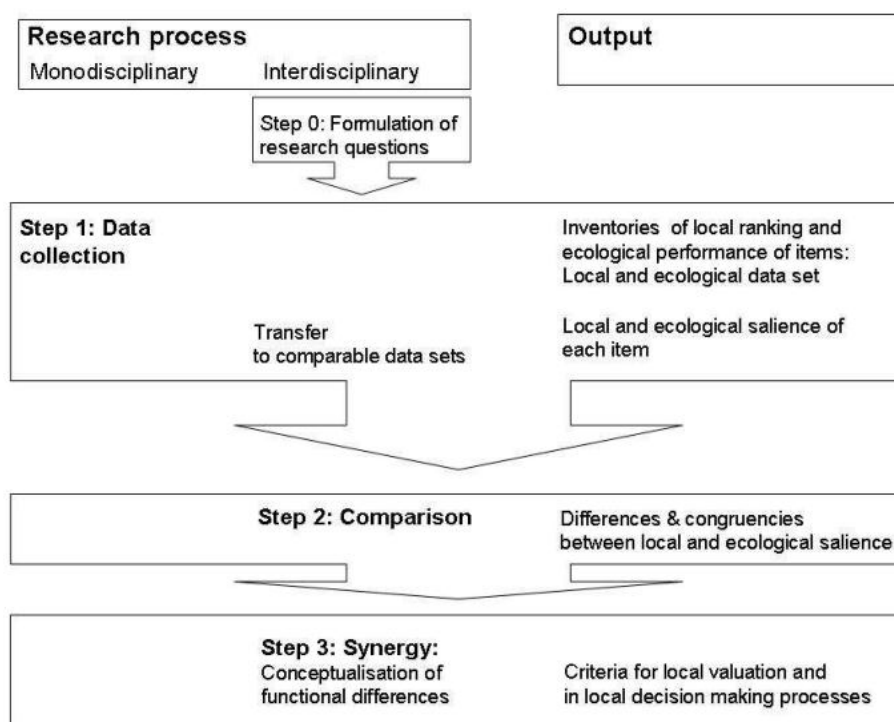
Research process
Monodisciplinary Interdisciplinary

Output

Step 0: Formulation of research questions

Step 1: Data collection

Inventories of local ranking and ecological performance of items: Local and ecological data set

Transfer to comparable data sets

Local and ecological salience of each item

Step 2: Comparison

Differences & congruencies between local and ecological salience

Step 3: Synergy:
Conceptualisation of functional differences

Criteria for local valuation and in local decision making processes